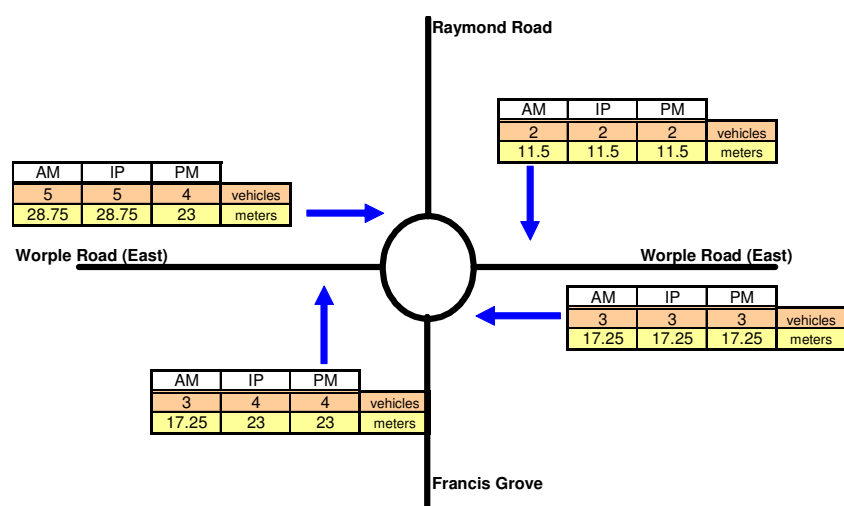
Raymond Road

| AM | IP | PM | |
|---|---|---|---|
| 2 | 2 | 2 | vehicles |
| 11.5 | 11.5 | 11.5 | meters |

| AM | IP | PM | |
|---|---|---|---|
| 5 | 5 | 4 | vehicles |
| 28.75 | 28.75 | 23 | meters |

Worple Road (East)

Worple Road (East)

| AM | IP | PM | |
|---|---|---|---|
| 3 | 3 | 3 | vehicles |
| 17.25 | 17.25 | 17.25 | meters |

| AM | IP | PM | |
|---|---|---|---|
| 3 | 4 | 4 | vehicles |
| 17.25 | 23 | 23 | meters |

Francis Grove